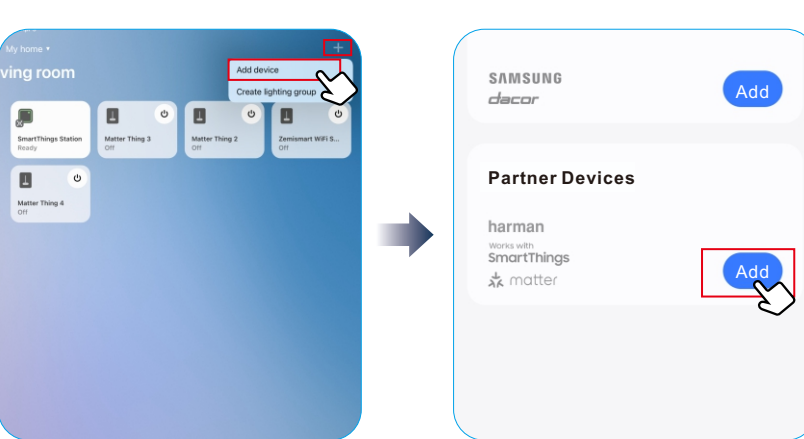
My home ▾
+
ving room
Add device
Create lighting group
SmartThings Station
Ready
Matter Thing 3
Off
Matter Thing 2
Off
Zemismart WiFi S...
Off
Matter Thing 4
Off

SAMSUNG
dacor
Add
Partner Devices
harman
Works with
SmartThings
matter
Add